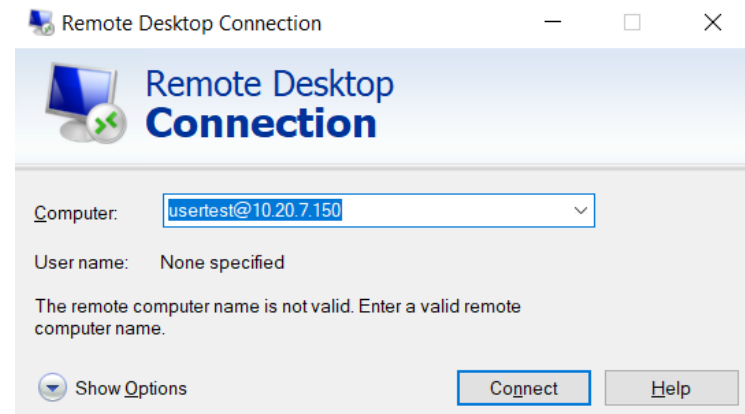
Remote Desktop Connection

Remote Desktop
Connection

Computer: usertest@10.20.7.150

User name: None specified

The remote computer name is not valid. Enter a valid remote computer name.

Show Options

Connect

Help